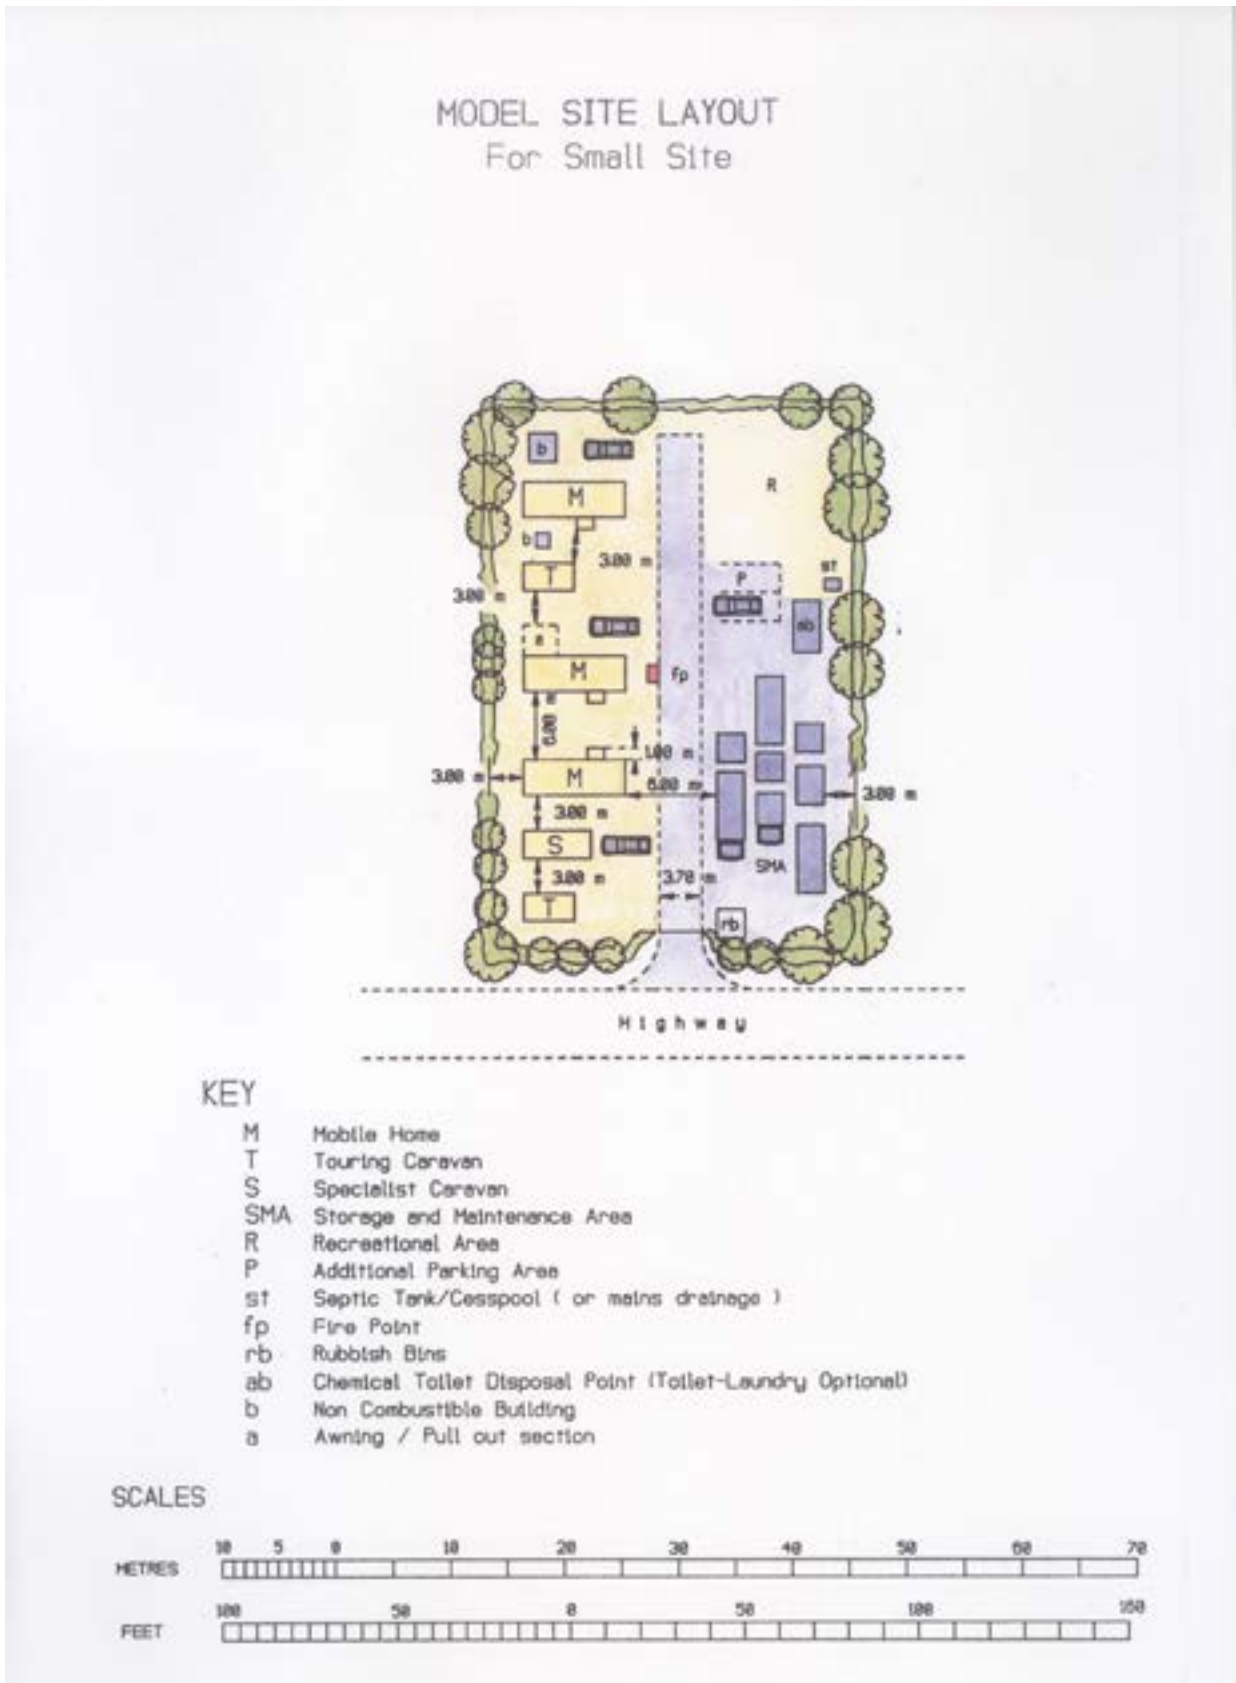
MODEL SITE LAYOUT
For Small Site

b
M
b
3.00 m
T
3.00 m
a
M
fp
6.00
1.00 m
3.00 m
M
6.00 m
3.00 m
3.00 m
S
3.00 m
3.70 m
T
rb
SMA
R
P
st
ab

Highway

KEY

| | |
|---|---|
| M | Mobile Home |
| T | Touring Caravan |
| S | Specialist Caravan |
| SMA | Storage and Maintenance Area |
| R | Recreational Area |
| P | Additional Parking Area |
| st | Septic Tank/Cesspool ( or mains drainage ) |
| fp | Fire Point |
| rb | Rubbish Bins |
| ab | Chemical Toilet Disposal Point (Toilet-Laundry Optional) |
| b | Non Combustible Building |
| a | Awning / Pull out section |

SCALES

METRES 10 5 0 10 20 30 40 50 60 70

FEET 100 50 0 50 100 150